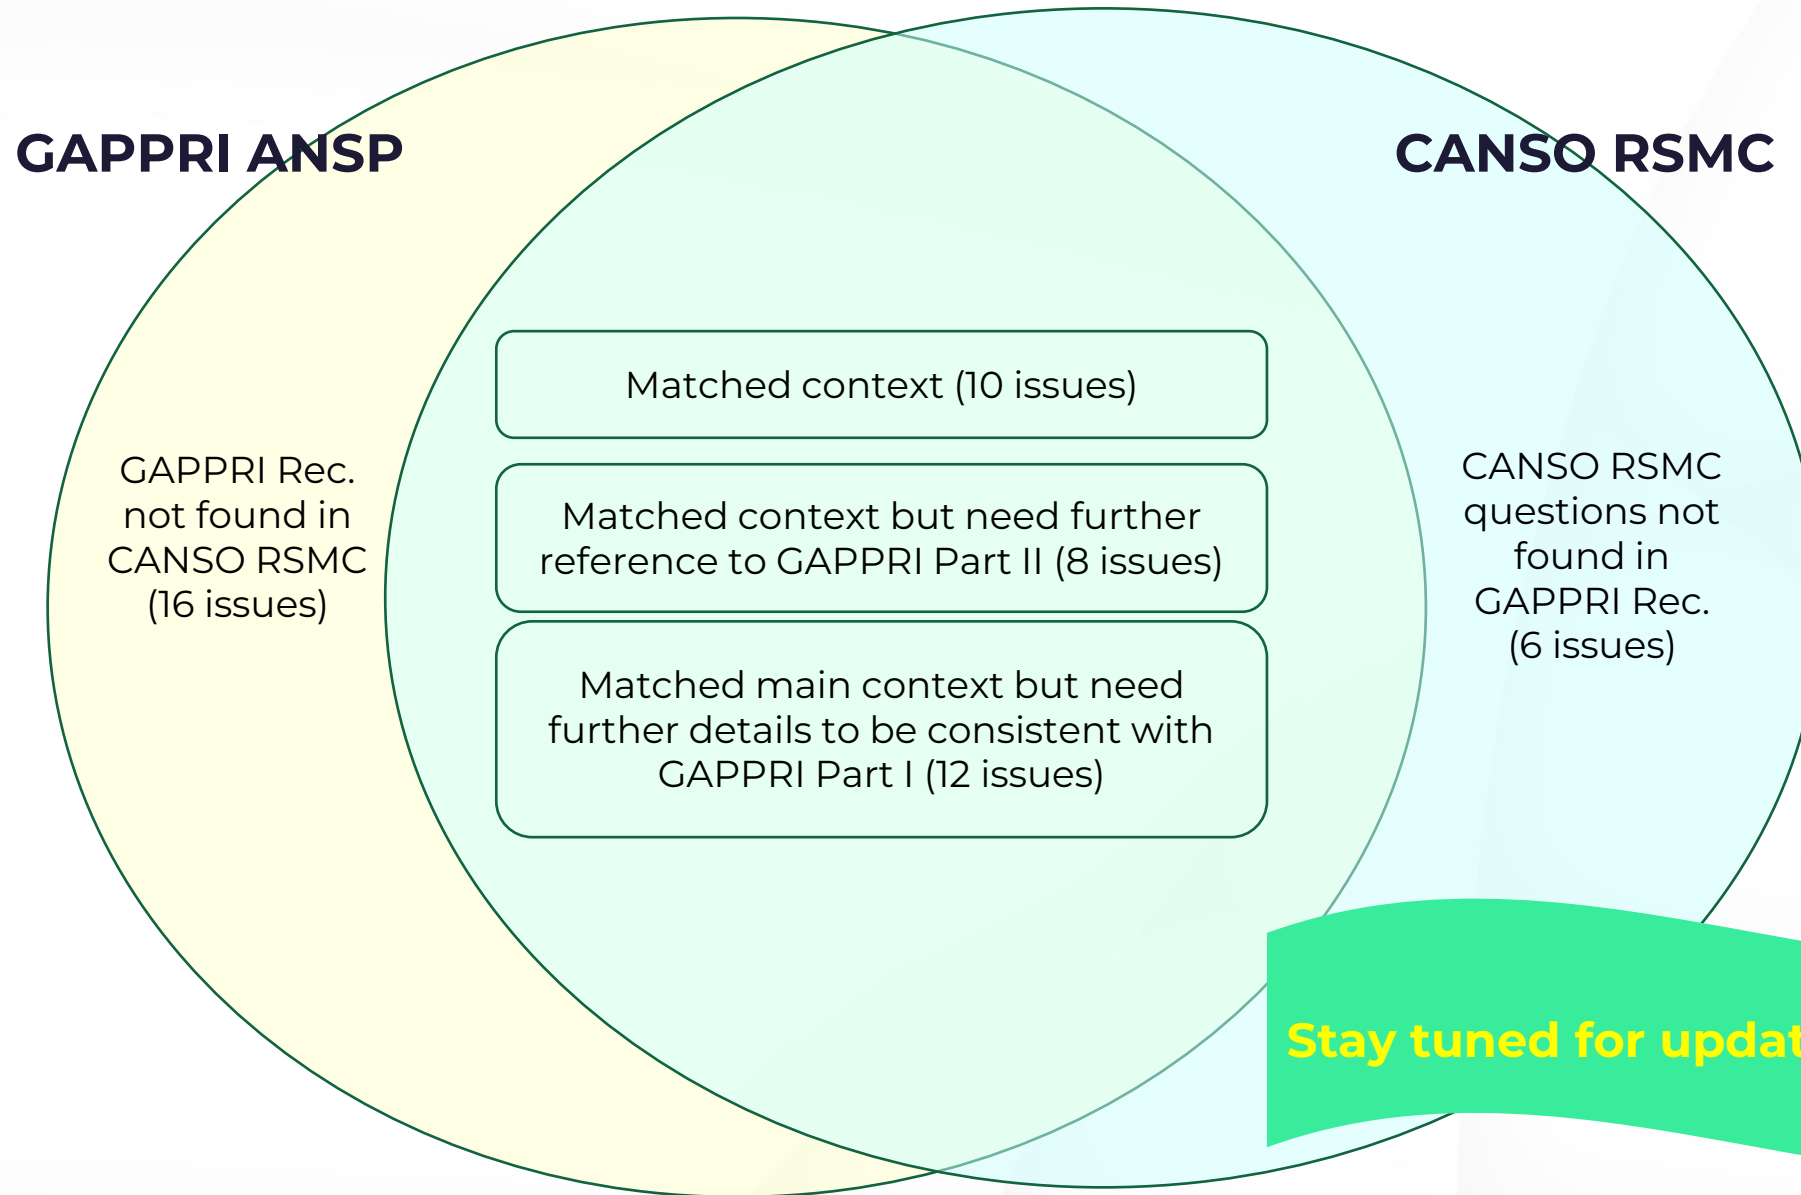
GAPPRI ANSP

CANSO RSMC

GAPPRI Rec. not found in CANSO RSMC (16 issues)

Matched context (10 issues)

Matched context but need further reference to GAPPRI Part II (8 issues)

Matched main context but need further details to be consistent with GAPPRI Part I (12 issues)

CANSO RSMC questions not found in GAPPRI Rec. (6 issues)

Stay tuned for updat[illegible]